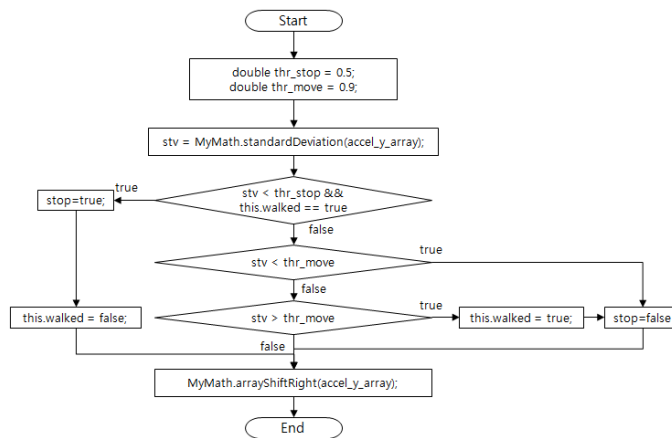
Start

double thr_stop = 0.5;
double thr_move = 0.9;

stv = MyMath.standardDeviation(accel_y_array);

true

stop=true;

stv < thr_stop &&
this.walked == true

false

true

stv < thr_move

false

true

this.walked = false;

stv > thr_move

this.walked = true;

stop=false

false

MyMath.arrayShiftRight(accel_y_array);

End